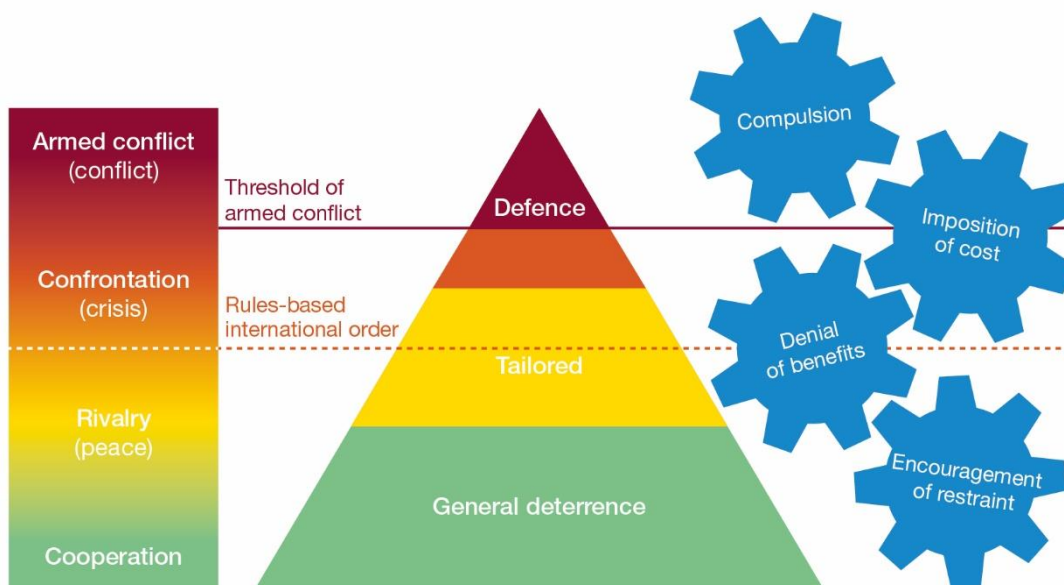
Armed conflict
(conflict)

Confrontation
(crisis)

Rivalry
(peace)

Cooperation

Threshold of armed conflict

Rules-based international order

Defence

Tailored

General deterrence

Compulsion

Imposition of cost

Denial of benefits

Encouragement of restraint